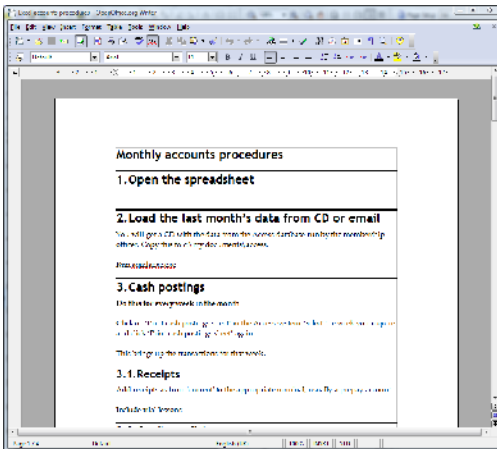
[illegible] - OpenOffice.org Writer

File Edit View Insert Format Table Tools Window Help

Monthly accounts procedures

1.Open the spreadsheet

2.Load the last month's data from CD or email

You will get a CD with the data from the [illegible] by the membership officer. Copy this to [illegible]

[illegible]

3.Cash postings

Do this for every week in the month

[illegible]

This brings up the transactions for this week.

3.1.Receipts

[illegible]

Include all lessons

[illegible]